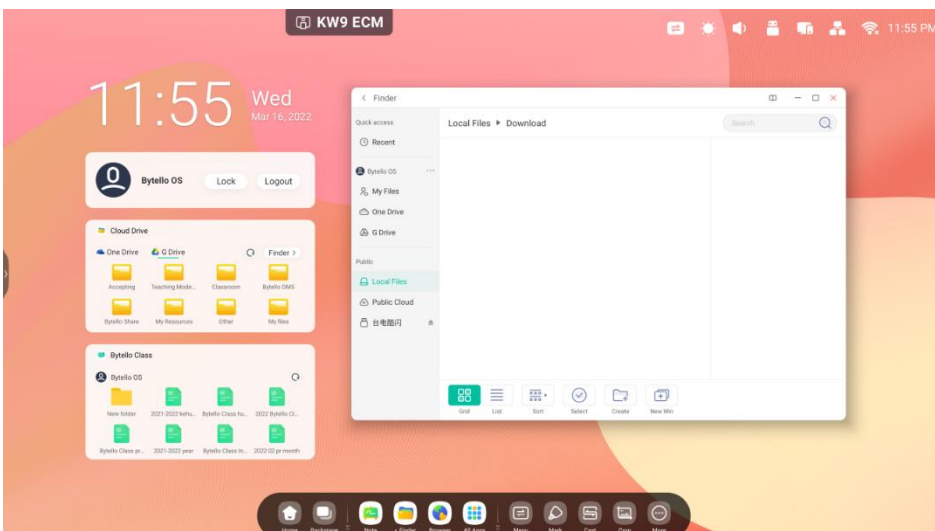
KW9 ECM

11:55 PM

11:55 Wed
Mar 16, 2022

Bytello OS
Lock
Logout

Cloud Drive
One Drive
G Drive
Finder >
Accepting
Teaching Mode...
Classroom
Bytello DMS
Bytello Share
My Resources
Other
My files

Bytello Class
Bytello OS
New folder
2021-2022 kehu...
Bytello Class ho...
2022 Bytello Cl...
Bytello Class pr...
2021-2022 year
Bytello Class in...
2022 02 pr month

< Finder
Quick access
Recent
Bytello OS
My Files
One Drive
G Drive
Public
Local Files
Public Cloud
台电酷闪

Local Files ▸ Download
Search

Grid
List
Sort
Select
Create
New Win

Home
Backstage
Note
Finder
Browser
All Apps
Menu
Mark
Cast
Capt
More